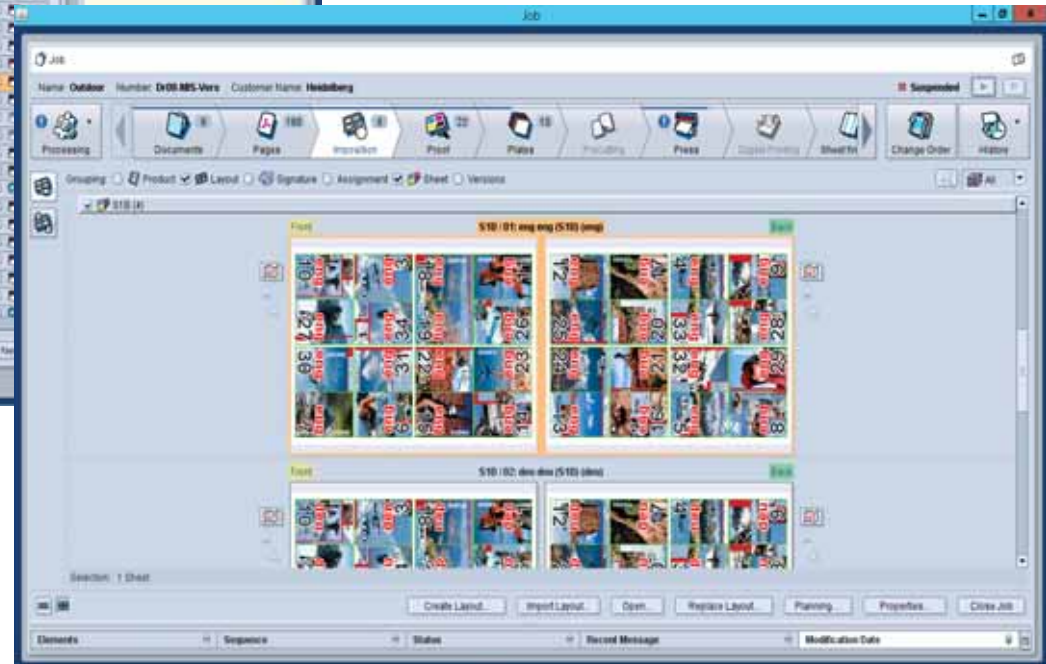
Job

Job

Name: Outdoor Number: Dr00.MS-Vers Customer Name: Heidelberg

Suspended

Processing

Documents 8

Pages 160

Imposition 8

Proof 22

Plates 15

Prepress

Press

Digital Printing

Sheet fin

Change Order

History

Grouping: Product Layout Signature Assignment Sheet Versions

All

S10 (4)

Front

S10 / 01: eng eng (S10) (eng)

Back

10 3 18 26 27 34 19 26 30 31 22 14 12 4 8 28 33 32 29 23 5

Front

S10 / 02: deu deu (S10) (deu)

Back

10 3 18 12 4 8

Selection: 1 Sheet

Create Layout... Import Layout... Open... Replace Layout... Planning... Properties... Close Job

Elements

Sequence

Status

Recent Message

Modification Date